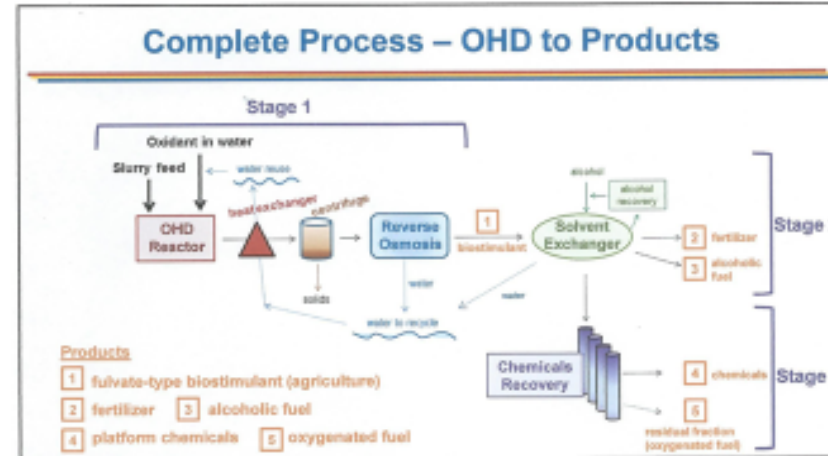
Complete Process – OHD to Products

Stage 1

Oxidant in water

Slurry feed

water reuse

heat exchanger

centrifuge

OHD Reactor

Reverse Osmosis

1 biostimulant

alcohol

alcohol recovery

Solvent Exchanger

2 fertilizer

3 alcoholic fuel

Stage

solids

water

water

water to recycle

Chemicals Recovery

4 chemicals

5 residual fraction (oxygenated fuel)

Stage

Products

1 fulvate-type biostimulant (agriculture)

2 fertilizer 3 alcoholic fuel

4 platform chemicals 5 oxygenated fuel